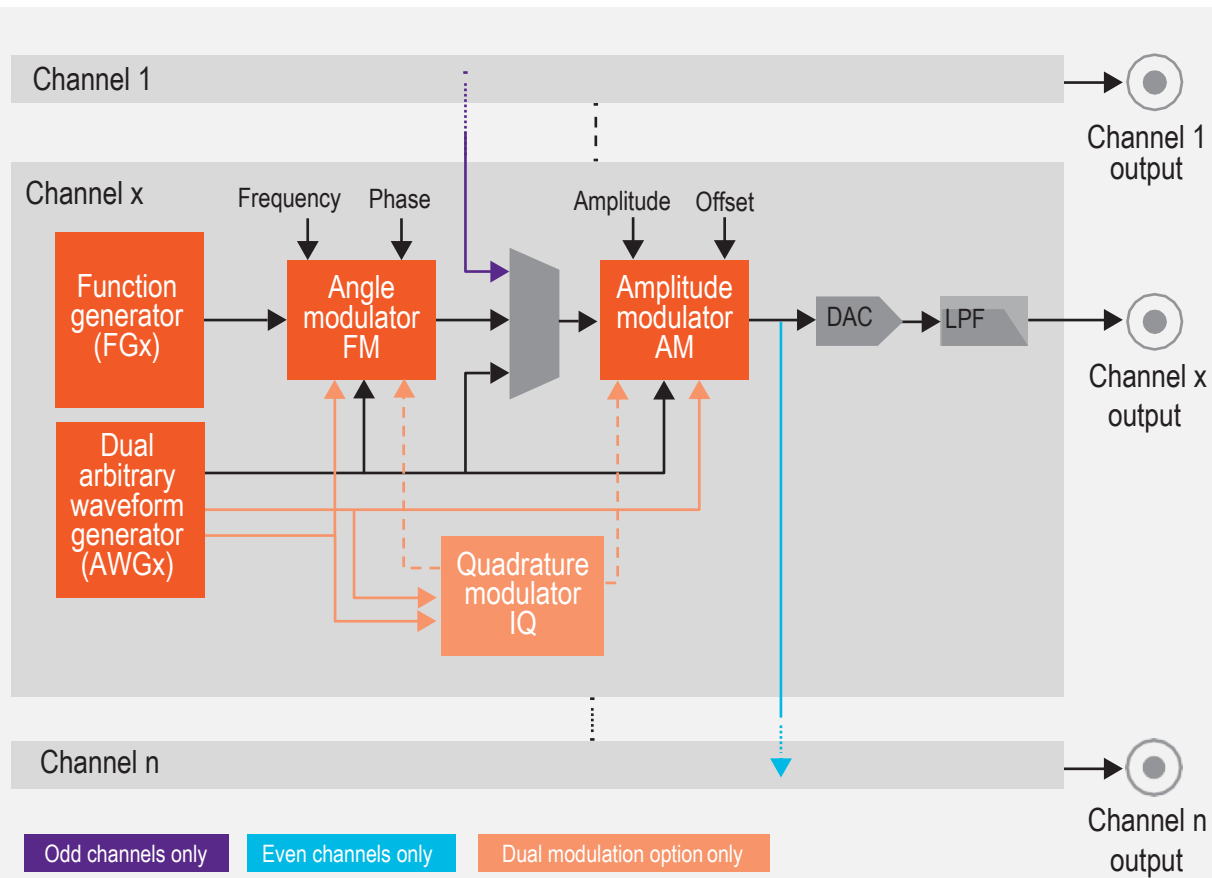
Channel 1

Channel 1 output

Channel x

Frequency

Phase

Amplitude

Offset

Function generator (FGx)

Angle modulator FM

Amplitude modulator AM

DAC

LPF

Channel x output

Dual arbitrary waveform generator (AWGx)

Quadrature modulator IQ

Channel n

Channel n output

Odd channels only

Even channels only

Dual modulation option only